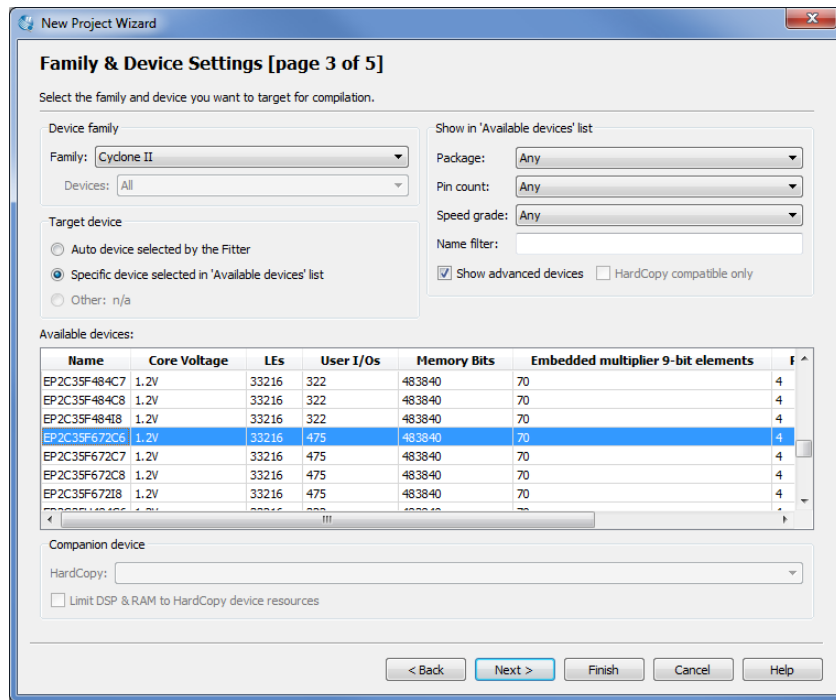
New Project Wizard

**Family & Device Settings [page 3 of 5]**

Select the family and device you want to target for compilation.

Device family

Family: Cyclone II

Devices: All

Target device

Auto device selected by the Fitter

Specific device selected in 'Available devices' list

Other: n/a

Show in 'Available devices' list

Package: Any

Pin count: Any

Speed grade: Any

Name filter:

Show advanced devices

HardCopy compatible only

Available devices:

| Name | Core Voltage | LEs | User I/Os | Memory Bits | Embedded multiplier 9-bit elements | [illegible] |
|---|---|---|---|---|---|---|
| EP2C35F484C7 | 1.2V | 33216 | 322 | 483840 | 70 | 4 |
| EP2C35F484C8 | 1.2V | 33216 | 322 | 483840 | 70 | 4 |
| EP2C35F484I8 | 1.2V | 33216 | 322 | 483840 | 70 | 4 |
| EP2C35F672C6 | 1.2V | 33216 | 475 | 483840 | 70 | 4 |
| EP2C35F672C7 | 1.2V | 33216 | 475 | 483840 | 70 | 4 |
| EP2C35F672C8 | 1.2V | 33216 | 475 | 483840 | 70 | 4 |
| EP2C35F672I8 | 1.2V | 33216 | 475 | 483840 | 70 | 4 |
| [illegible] | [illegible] | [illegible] | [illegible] | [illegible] | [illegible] | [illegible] |

III

Companion device

HardCopy:

Limit DSP & RAM to HardCopy device resources

< Back

Next >

Finish

Cancel

Help